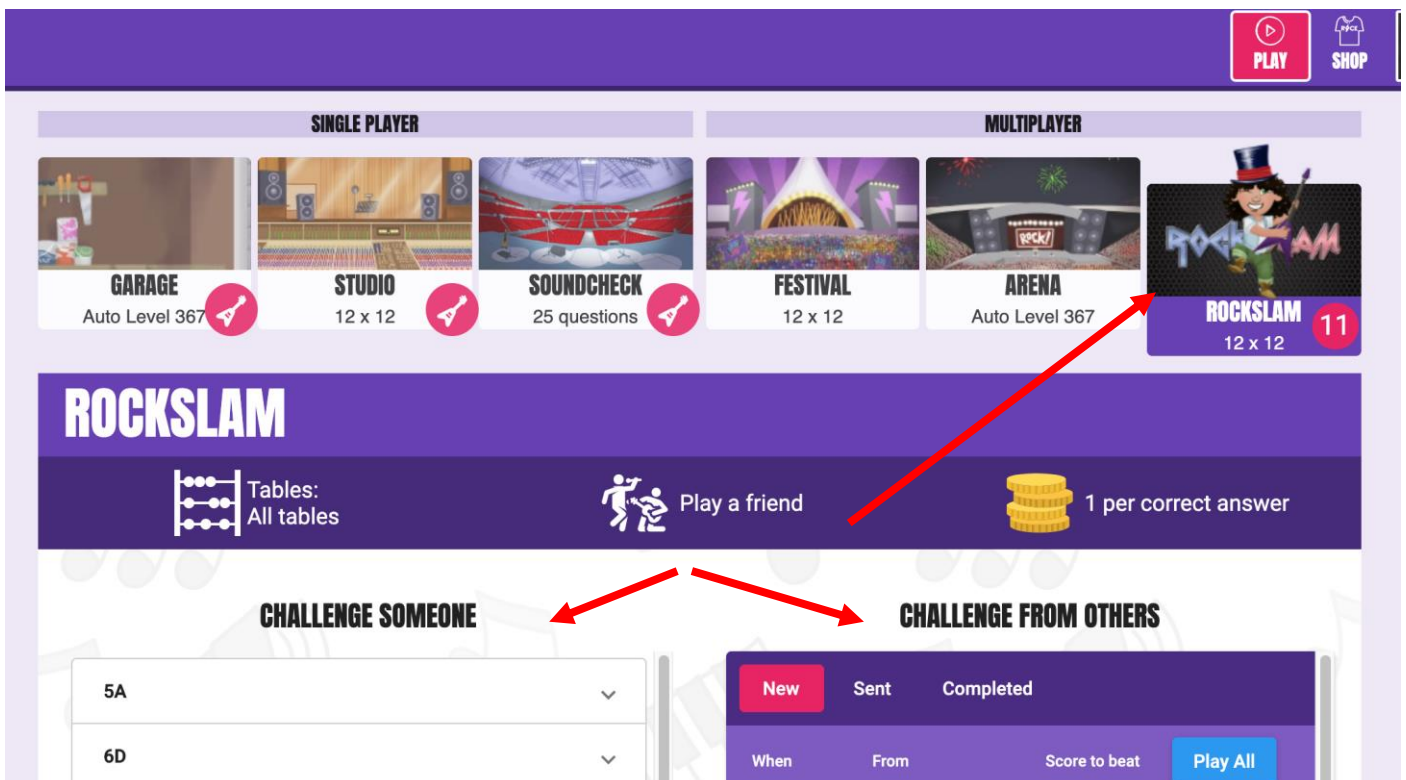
PLAY
SHOP

SINGLE PLAYER

MULTIPLAYER

GARAGE
Auto Level 367

STUDIO
12 x 12

SOUNDCHECK
25 questions

FESTIVAL
12 x 12

ARENA
Auto Level 367

ROCKSLAM
ROCKSLAM 11
12 x 12

ROCKSLAM

Tables:
All tables

Play a friend

1 per correct answer

CHALLENGE SOMEONE

5A
6D

CHALLENGE FROM OTHERS

New Sent Completed

When From Score to beat Play All